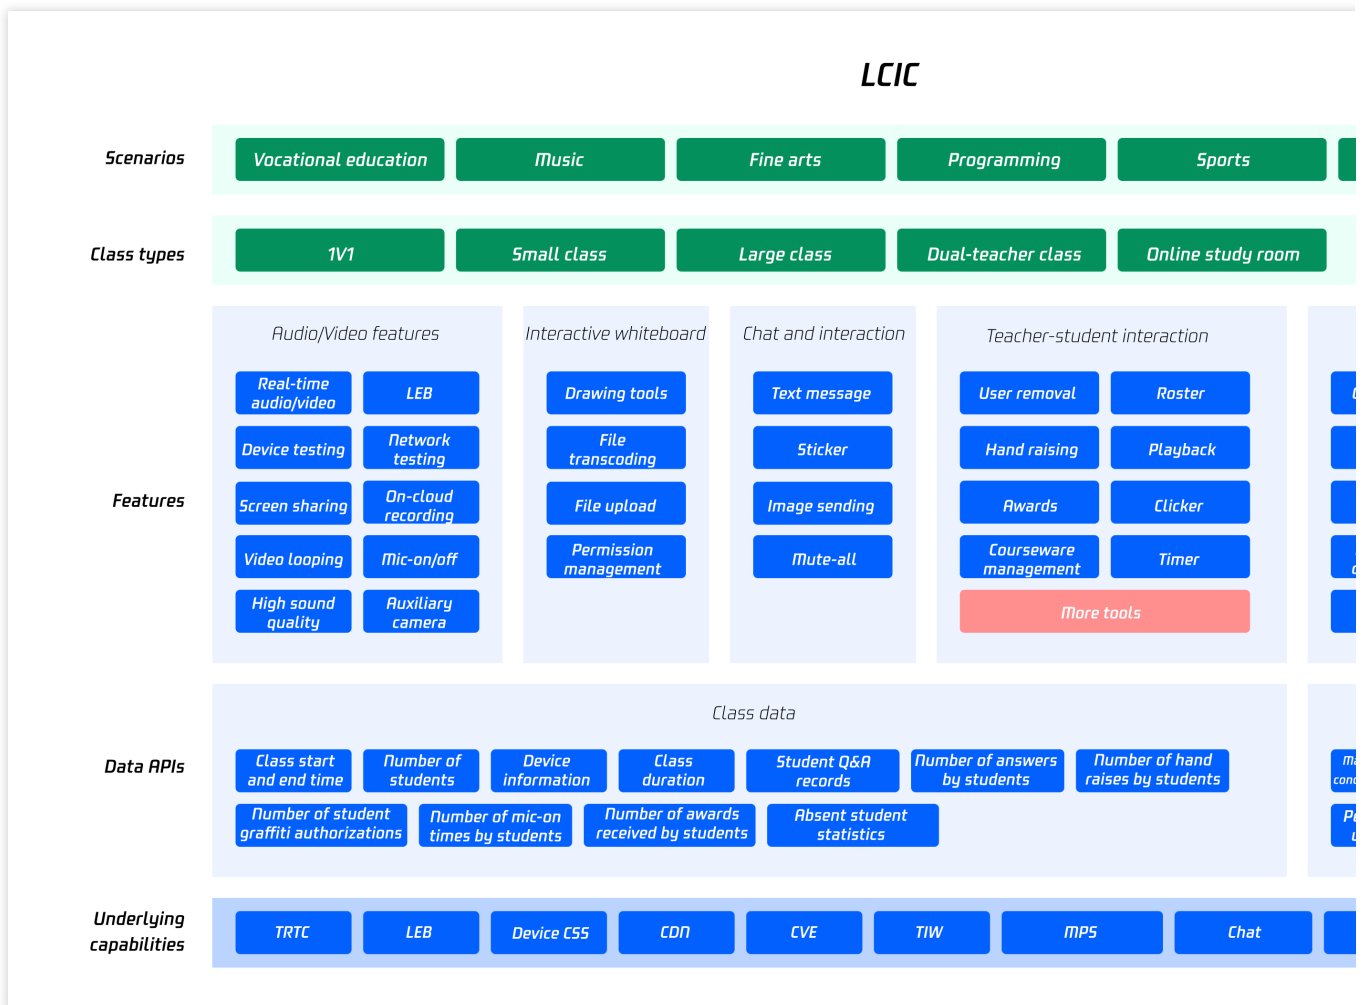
LCIC

Scenarios

Vocational education

Music

Fine arts

Programming

Sports

Class types

1V1

Small class

Large class

Dual-teacher class

Online study room

Features

Audio/Video features

Real-time audio/video

LEB

Device testing

Network testing

Screen sharing

On-cloud recording

Video looping

Mic-on/off

High sound quality

Auxiliary camera

Interactive whiteboard

Drawing tools

File transcoding

File upload

Permission management

Chat and interaction

Text message

Sticker

Image sending

Mute-all

Teacher-student interaction

User removal

Roster

Hand raising

Playback

Awards

Clicker

Courseware management

Timer

More tools

Data APIs

Class data

Class start and end time

Number of students

Device information

Class duration

Student Q&A records

Number of answers by students

Number of hand raises by students

Number of student graffiti authorizations

Number of mic-on times by students

Number of awards received by students

Absent student statistics

Underlying capabilities

TRTC

LEB

Device CSS

CDN

CVE

TIW

MPS

Chat